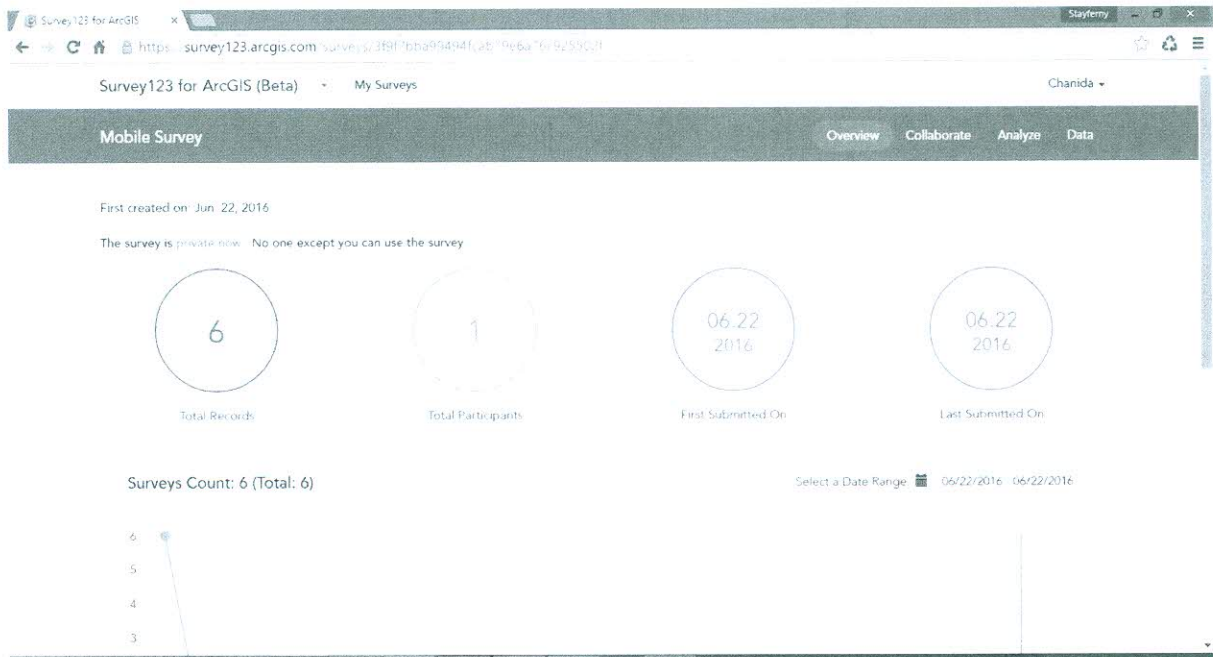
Survey123 for ArcGIS ×

Stayferny

https://survey123.arcgis.com/surveys/3f9f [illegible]

Survey123 for ArcGIS (Beta) My Surveys Chanida

Mobile Survey

Overview Collaborate Analyze Data

First created on Jun 22, 2016

The survey is private now. No one except you can use the survey

6

Total Records

1

Total Participants

06.22
2016

First Submitted On

06.22
2016

Last Submitted On

Surveys Count: 6 (Total: 6)

Select a Date Range 06/22/2016 06/22/2016

6
5
4
3